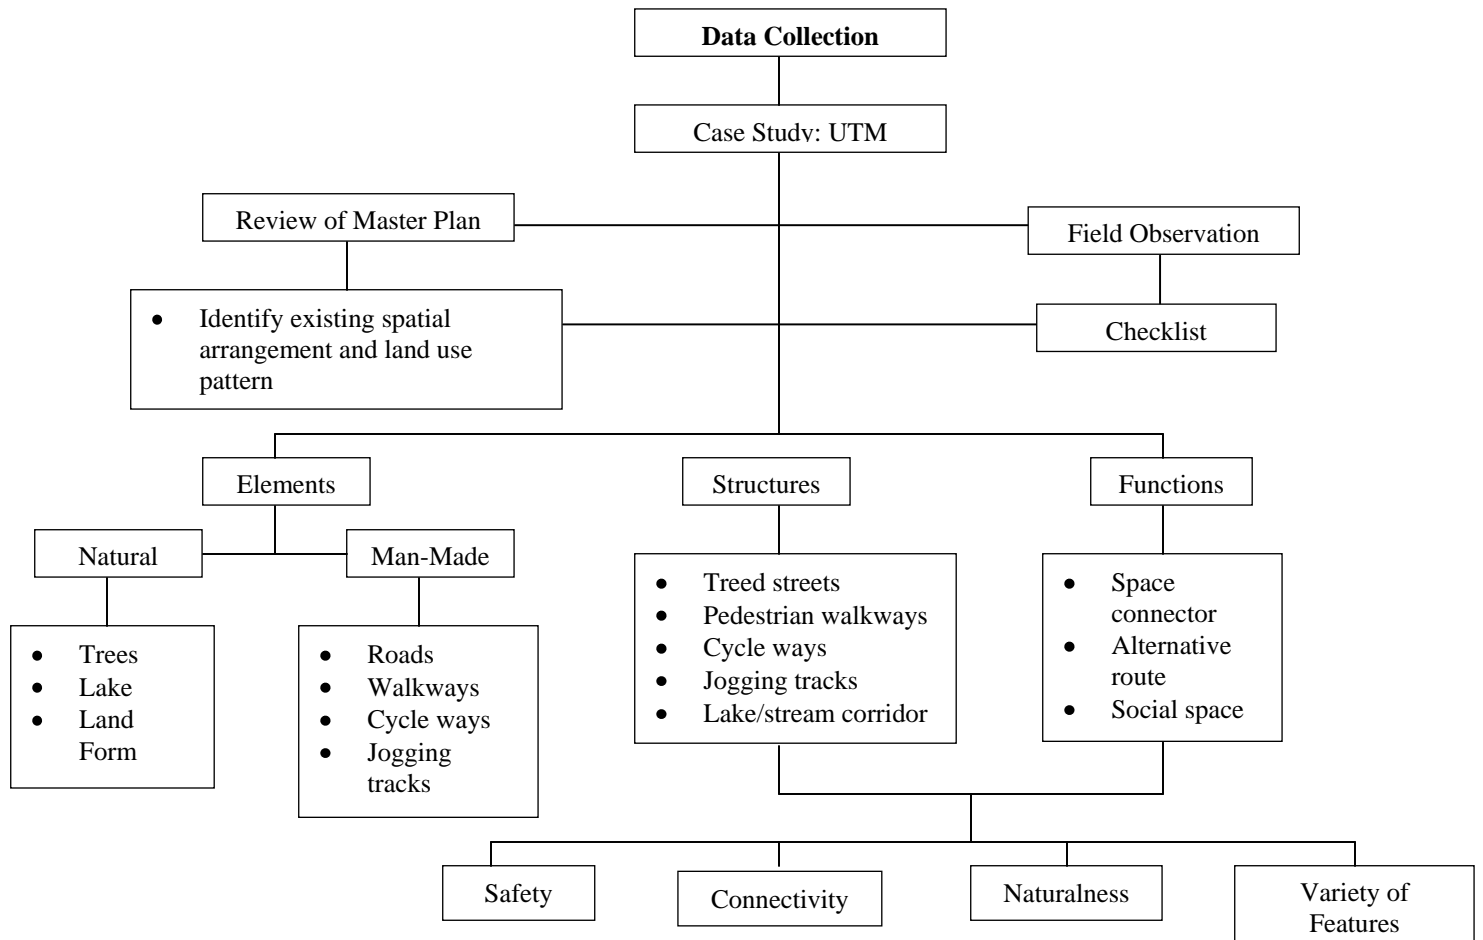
Data Collection

Case Study: UTM

Review of Master Plan

Field Observation

- Identify existing spatial arrangement and land use pattern

Checklist

Elements

Structures

Functions

Natural

Man-Made

- Trees
- Lake
- Land Form

- Roads
- Walkways
- Cycle ways
- Jogging tracks

- Treed streets
- Pedestrian walkways
- Cycle ways
- Jogging tracks
- Lake/stream corridor

- Space connector
- Alternative route
- Social space

Safety

Connectivity

Naturalness

Variety of Features